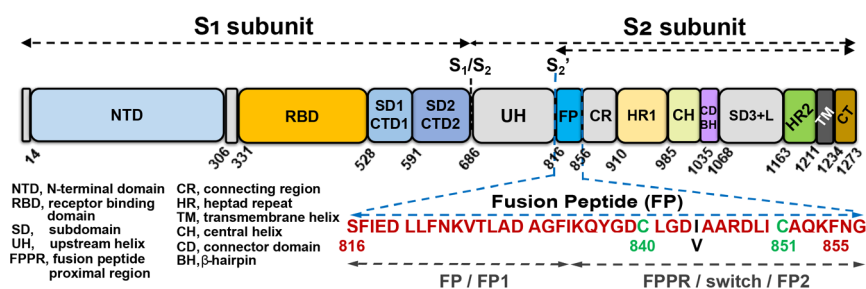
S1 subunit

S2 subunit

$S_1/S_2$

$S_2'$

NTD

RBD

SD1 CTD1

SD2 CTD2

UH

FP

CR

HR1

CH

CD BH

SD3+L

HR2

TM

CT

14

306

331

528

591

686

816

856

910

985

1035

1068

1163

1211

1234

1273

NTD, N-terminal domain
RBD, receptor binding domain
SD, subdomain
UH, upstream helix
FPPR, fusion peptide proximal region

CR, connecting region
HR, heptad repeat
TM, transmembrane helix
CH, central helix
CD, connector domain
BH, β-hairpin

Fusion Peptide (FP)

SFIED LLFNKVTLAD AGFIKQYGDC LGDIAARDLI CAQKFNG

816

840

V

851

855

FP / FP1

FPPR / switch / FP2